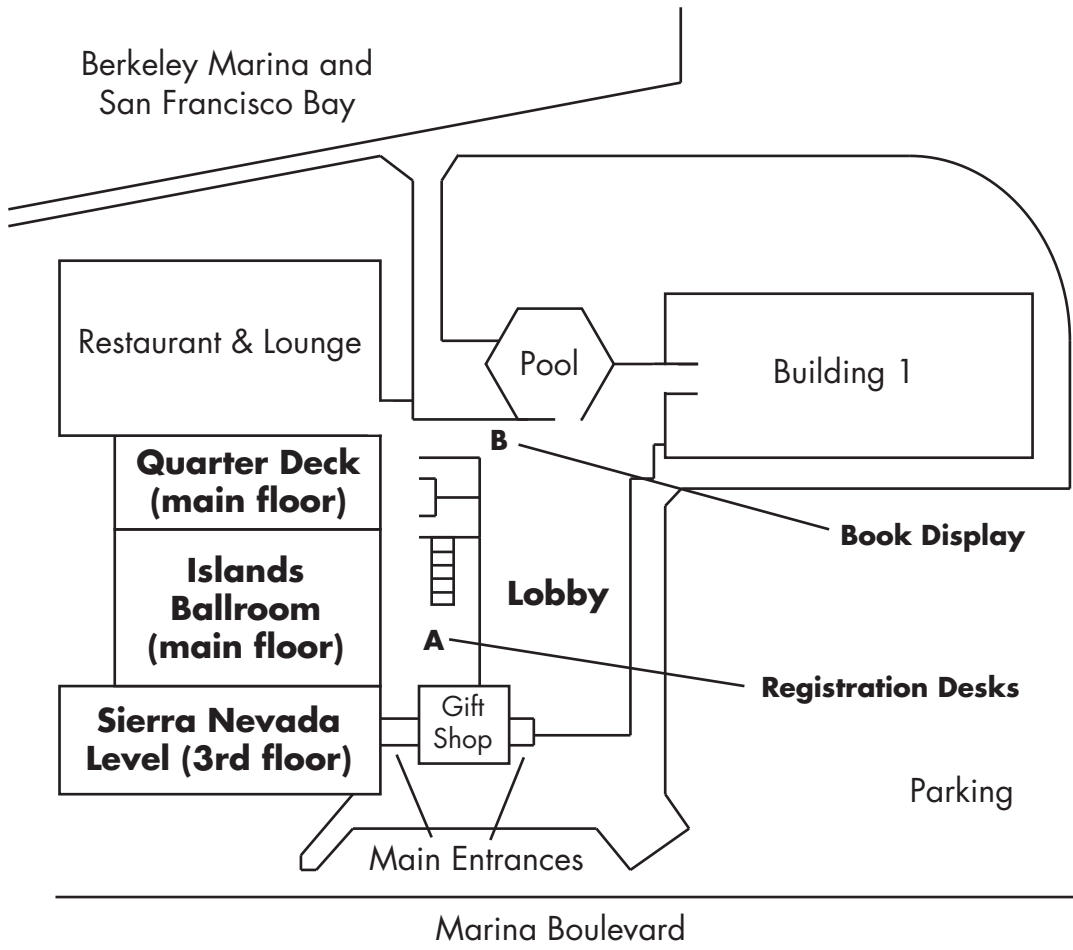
Berkeley Marina and San Francisco Bay

Restaurant & Lounge

Pool

Building 1

B

Quarter Deck (main floor)

Book Display

Islands Ballroom (main floor)

Lobby

A

Registration Desks

Sierra Nevada Level (3rd floor)

Gift Shop

Parking

Main Entrances

Marina Boulevard